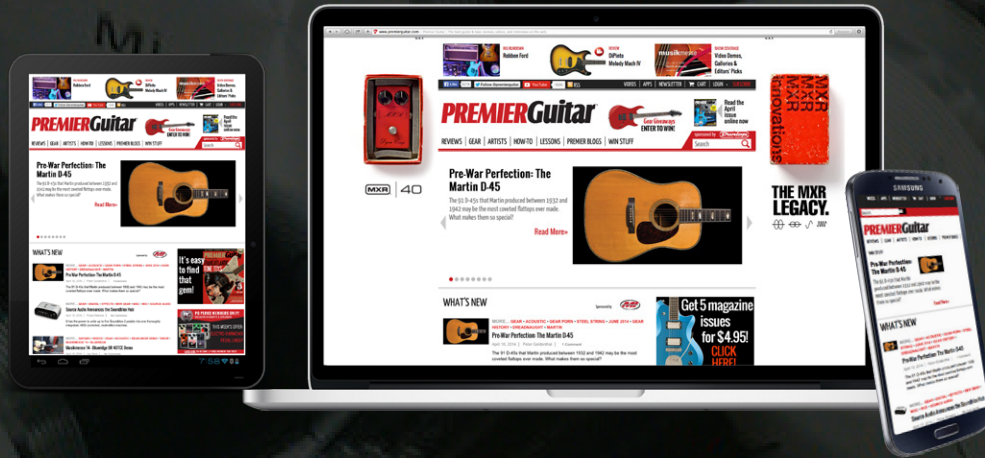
SAMSUNG

REVIEW
Robben Ford

REVIEW
DiPinto Molody Mach IV

musikmesse
SHOW COVERAGE
Video Demos, Galleries & Editors' Picks

VIDEOS | APPS | NEWSLETTER | CART | LOGIN

PREMIERGuitar

Gear Giveaways
ENTER TO WIN!

Read the April issue online now

REVIEWS | GEAR | ARTISTS | HOW-TO | LESSONS | PREMIER BLOGS | WIN STUFF

Sponsored by Dunlop

Search

MXR 40

Pre-War Perfection: The Martin D-45

The 91 D-45s that Martin produced between 1932 and 1942 may be the most coveted flattops ever made. What makes them so special?

Read More»

innovations

MXR

THE MXR LEGACY.

WHAT'S NEW

Sponsored by

MORE: » GEAR » ACOUSTIC » GEAR PORN » STEEL STRING » JUNE 2014 » GEAR HISTORY » DREADNOUGHT » MARTIN

Pre-War Perfection: The Martin D-45

The 91 D-45s that Martin produced between 1932 and 1942 may be the most coveted flattops ever made. What makes them so special?

Get 5 magazine issues for $4.95! CLICK HERE!

It's easy to find that gem!

Source Audio Announces the SoundBlox Hub

Muskerman 1x Sunrise 68 10772 Demo

WHAT'S NEW

Pre-War Perfection: The Martin D-45

Read More

Source Audio Announces the SoundBlox Hub